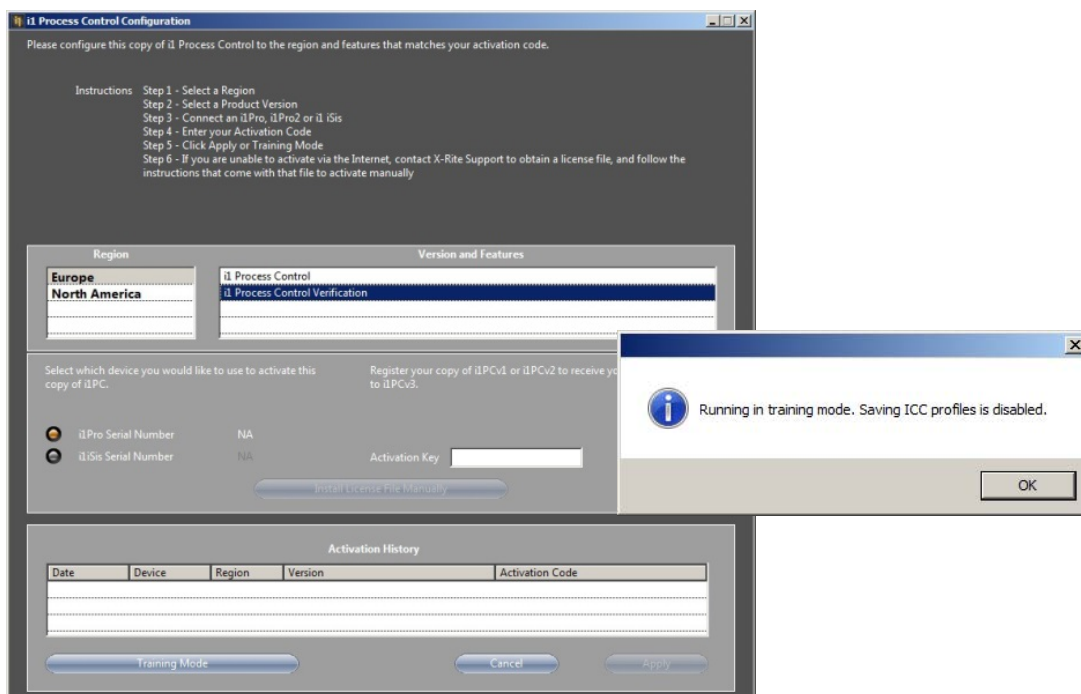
i1 Process Control Configuration

Please configure this copy of i1 Process Control to the region and features that matches your activation code.

Instructions Step 1 - Select a Region
Step 2 - Select a Product Version
Step 3 - Connect an i1Pro, i1Pro2 or i1 iSis
Step 4 - Enter your Activation Code
Step 5 - Click Apply or Training Mode
Step 6 - If you are unable to activate via the Internet, contact X-Rite Support to obtain a license file, and follow the instructions that come with that file to activate manually

Region
Europe
North America

Version and Features
i1 Process Control
i1 Process Control Verification

Select which device you would like to use to activate this copy of i1PC.

Register your copy of i1PCv1 or i1PCv2 to receive y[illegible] to i1PCv3.

i1Pro Serial Number NA
i1iSis Serial Number NA

Activation Key

Install License File Manually

Activation History

| Date | Device | Region | Version | Activation Code |
|---|---|---|---|---|
| | | | | |

Training Mode
Cancel
Apply

Running in training mode. Saving ICC profiles is disabled.

OK